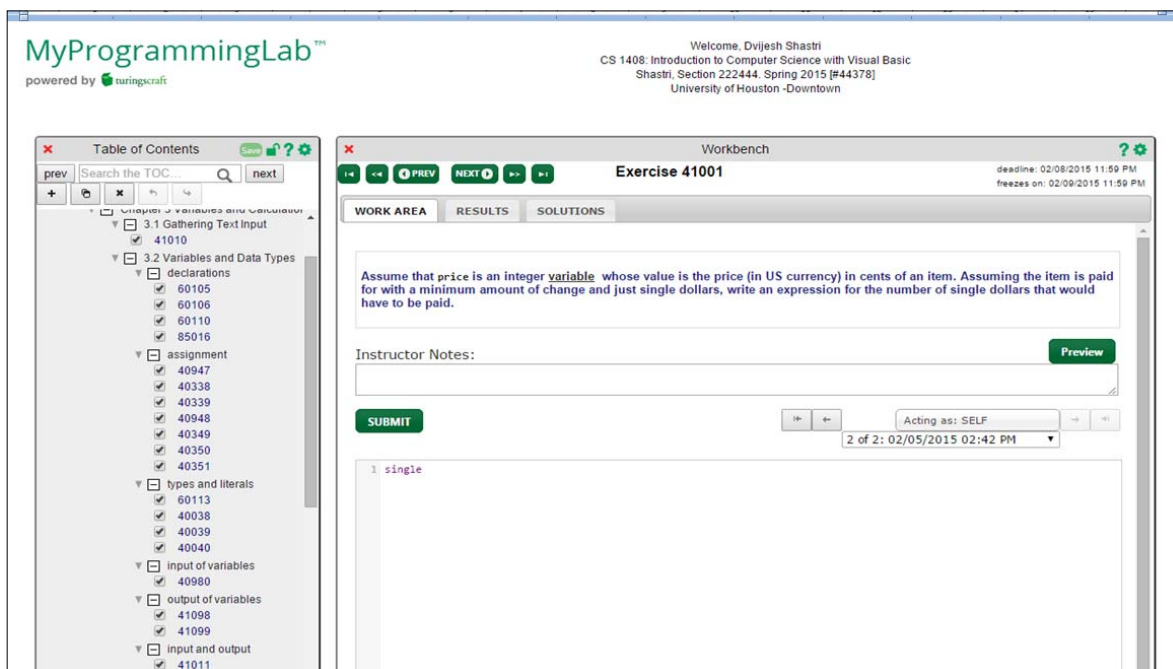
MyProgrammingLab™
powered by turingscraft

Welcome, Dvijesh Shastri
CS 1408: Introduction to Computer Science with Visual Basic
Shastri, Section 222444. Spring 2015 [#44378]
University of Houston -Downtown

Table of Contents
Save
prev Search the TOC... next
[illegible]
3.1 Gathering Text Input
41010
3.2 Variables and Data Types
declarations
60105
60106
60110
85016
assignment
40947
40338
40339
40948
40349
40350
40351
types and literals
60113
40038
40039
40040
input of variables
40980
output of variables
41098
41099
input and output
41011

Workbench
PREV NEXT
Exercise 41001
deadline: 02/08/2015 11:59 PM
freezes on: 02/09/2015 11:59 PM
WORK AREA RESULTS SOLUTIONS

Assume that price is an integer variable whose value is the price (in US currency) in cents of an item. Assuming the item is paid for with a minimum amount of change and just single dollars, write an expression for the number of single dollars that would have to be paid.

Instructor Notes:
Preview
SUBMIT
Acting as: SELF
2 of 2: 02/05/2015 02:42 PM
1 single